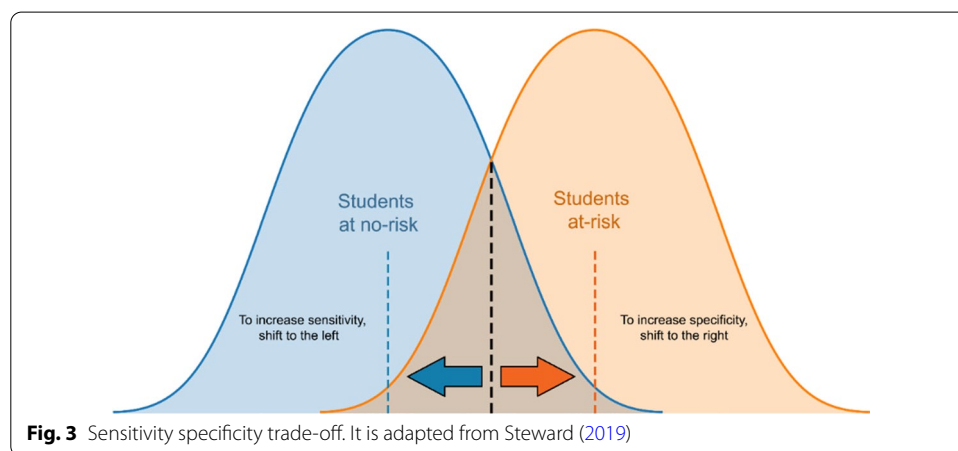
Students at no-risk

Students at-risk

To increase sensitivity, shift to the left

To increase specificity, shift to the right

**Fig. 3** Sensitivity specificity trade-off. It is adapted from Steward (2019)